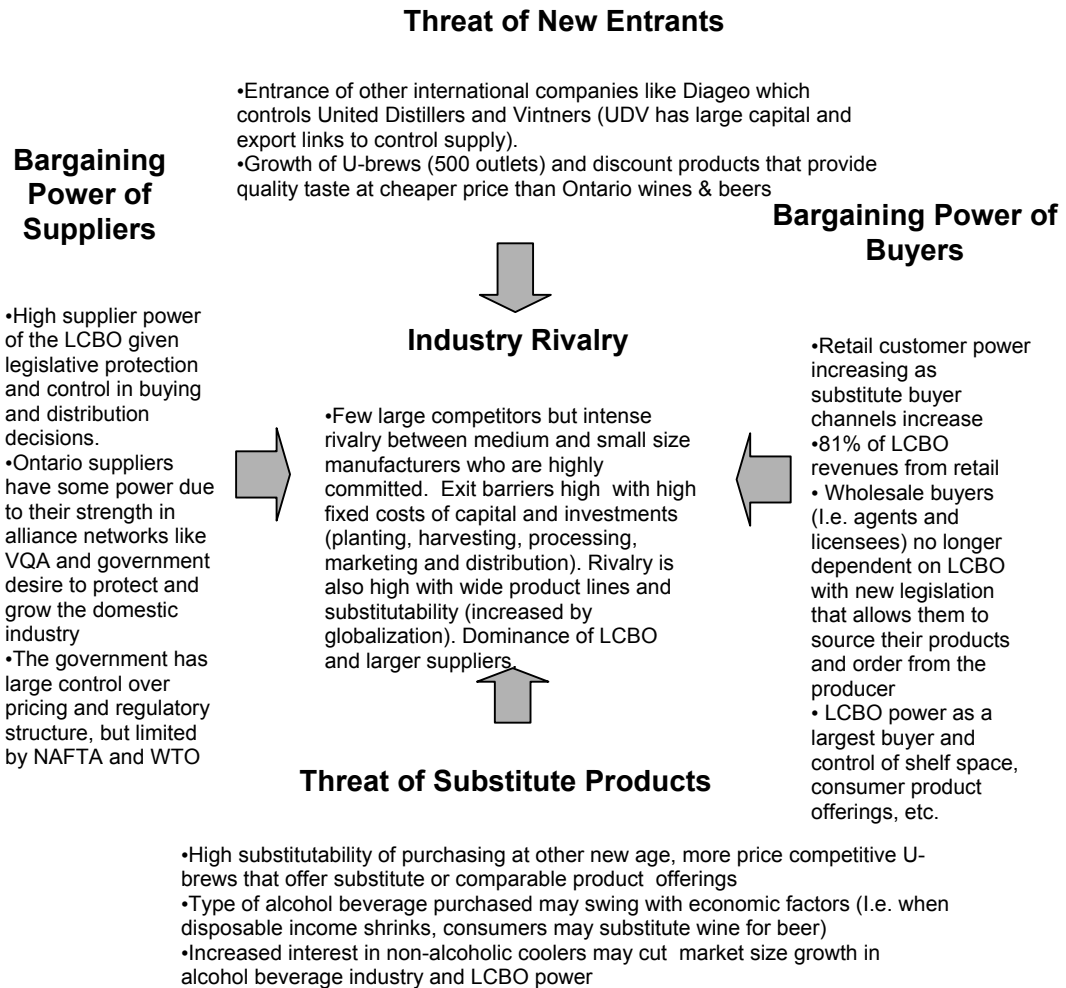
Threat of New Entrants

•Entrance of other international companies like Diageo which controls United Distillers and Vintners (UDV has large capital and export links to control supply).
•Growth of U-brews (500 outlets) and discount products that provide quality taste at cheaper price than Ontario wines & beers

Bargaining Power of Suppliers

•High supplier power of the LCBO given legislative protection and control in buying and distribution decisions.
•Ontario suppliers have some power due to their strength in alliance networks like VQA and government desire to protect and grow the domestic industry
•The government has large control over pricing and regulatory structure, but limited by NAFTA and WTO

Industry Rivalry

•Few large competitors but intense rivalry between medium and small size manufacturers who are highly committed. Exit barriers high with high fixed costs of capital and investments (planting, harvesting, processing, marketing and distribution). Rivalry is also high with wide product lines and substitutability (increased by globalization). Dominance of LCBO and larger suppliers.

Bargaining Power of Buyers

•Retail customer power increasing as substitute buyer channels increase
•81% of LCBO revenues from retail
• Wholesale buyers (I.e. agents and licensees) no longer dependent on LCBO with new legislation that allows them to source their products and order from the producer
• LCBO power as a largest buyer and control of shelf space, consumer product offerings, etc.

Threat of Substitute Products

•High substitutability of purchasing at other new age, more price competitive U-brews that offer substitute or comparable product offerings
•Type of alcohol beverage purchased may swing with economic factors (I.e. when disposable income shrinks, consumers may substitute wine for beer)
•Increased interest in non-alcoholic coolers may cut market size growth in alcohol beverage industry and LCBO power